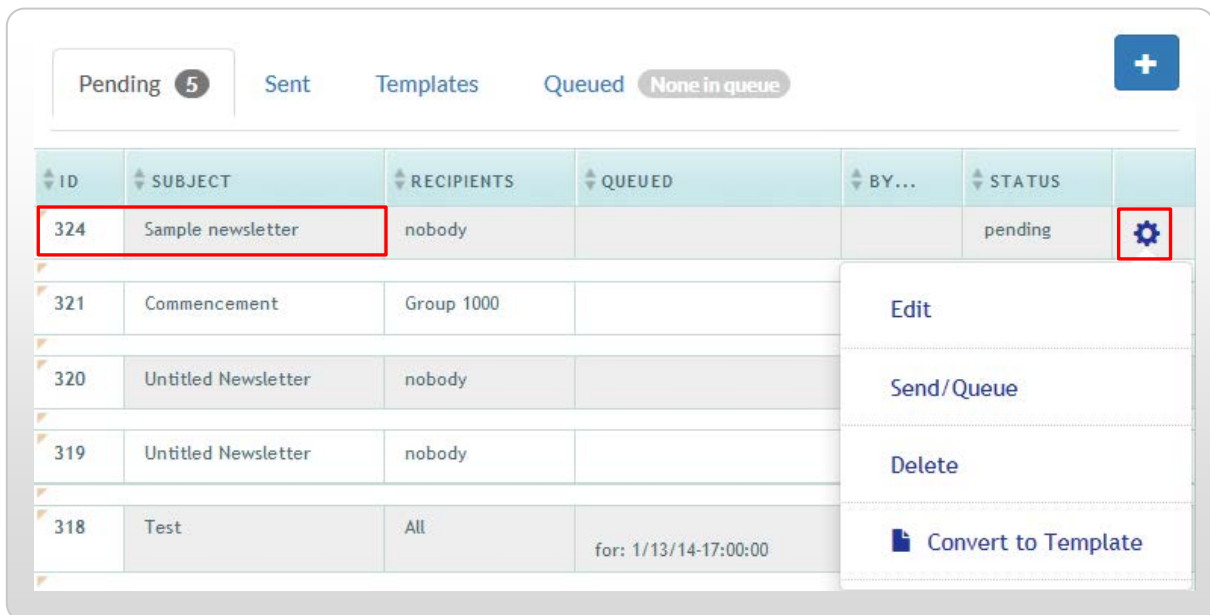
Pending 5 Sent Templates Queued None in queue

+

| ID | SUBJECT | RECIPIENTS | QUEUED | BY... | STATUS |
|---|---|---|---|---|---|
| 324 | Sample newsletter | nobody | | | pending |
| 321 | Commencement | Group 1000 | | | |
| 320 | Untitled Newsletter | nobody | | | |
| 319 | Untitled Newsletter | nobody | | | |
| 318 | Test | All | for: 1/13/14-17:00:00 | | |

Edit

Send/Queue

Delete

Convert to Template